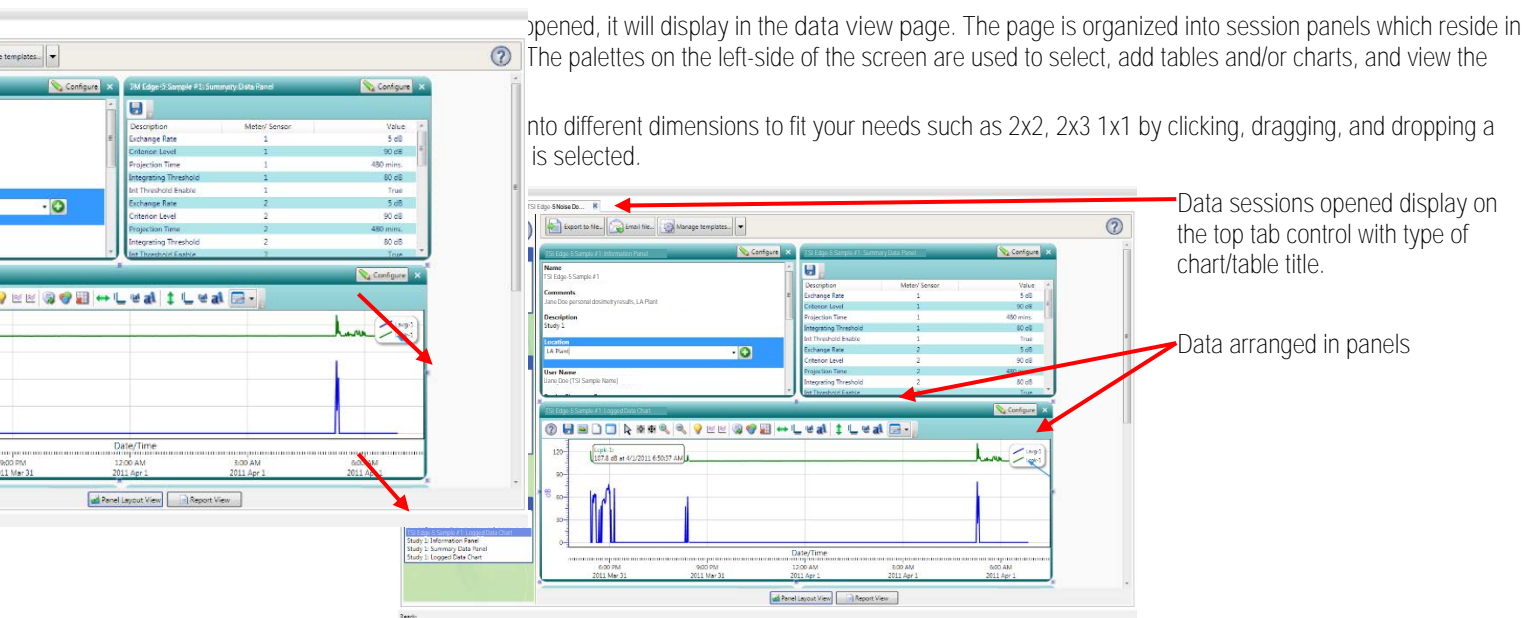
opened, it will display in the data view page. The page is organized into session panels which reside in The palettes on the left-side of the screen are used to select, add tables and/or charts, and view the

nto different dimensions to fit your needs such as 2x2, 2x3 1x1 by clicking, dragging, and dropping a is selected.

e templates...

Configure

3M Edge-5 Sample #1: Summary Data Panel

Configure

| Description | Meter/ Sensor | Value |
|---|---|---|
| Exchange Rate | 1 | 5 dB |
| Criterion Level | 1 | 90 dB |
| Projection Time | 1 | 480 mins. |
| Integrating Threshold | 1 | 80 dB |
| Int Threshold Enable | 1 | True |
| Exchange Rate | 2 | 5 dB |
| Criterion Level | 2 | 90 dB |
| Projection Time | 2 | 480 mins. |
| Integrating Threshold | 2 | 80 dB |
| Int Threshold Enable | 2 | True |

Configure

Date/Time

9:00 PM 2011 Mar 31 | 12:00 AM 2011 Apr 1 | 3:00 AM 2011 Apr 1 | 6:00 AM 2011 Apr 1

Panel Layout View | Report View

TSI Edge-5 Noise Do...

Export to file... | Email file... | Manage templates...

TSI Edge-5 Sample #1: Information Panel | Configure

Name
TSI Edge-5 Sample #1

Comments
Jane Doe personal dosimetry results, LA Plant

Description
Study 1

Location
LA Plant

User Name
Jane Doe (TSI Sample Name)

TSI Edge-5 Sample #1: Summary Data Panel | Configure

| Description | Meter/ Sensor | Value |
|---|---|---|
| Exchange Rate | 1 | 5 dB |
| Criterion Level | 1 | 90 dB |
| Projection Time | 1 | 480 mins. |
| Integrating Threshold | 1 | 80 dB |
| Int Threshold Enable | 1 | True |
| Exchange Rate | 2 | 5 dB |
| Criterion Level | 2 | 90 dB |
| Projection Time | 2 | 480 mins. |
| Integrating Threshold | 2 | 80 dB |
| Int Threshold Enable | 2 | True |

TSI Edge-5 Sample #1: Logged Data Chart | Configure

Leq-1:
107.8 dB at 4/1/2011 6:50:37 AM

120
90
60
30
0

dB

Date/Time

6:00 PM 2011 Mar 31 | 9:00 PM 2011 Mar 31 | 12:00 AM 2011 Apr 1 | 3:00 AM 2011 Apr 1 | 6:00 AM 2011 Apr 1

Panel Layout View | Report View

TSI Edge-5 Sample #1: Logged Data Chart
Study 1: Information Panel
Study 1: Summary Data Panel
Study 1: Logged Data Chart

Ready

Data sessions opened display on the top tab control with type of chart/table title.

Data arranged in panels